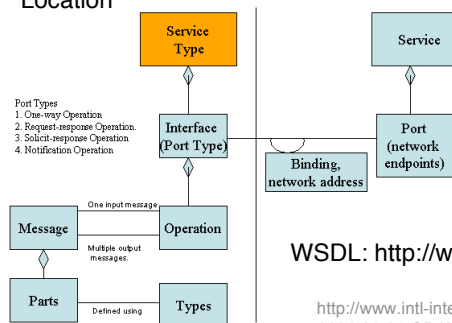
Location

Service Type

Service

Port Types
1. One-way Operation
2. Request-response Operation.
3. Solicit-response Operation
4. Notification Operation

Interface (Port Type)

Port (network endpoints)

Binding, network address

One input message

Message

Operation

Multiple output messages.

WSDL: http://w

Parts

Defined using

Types

http://www.intl-inte